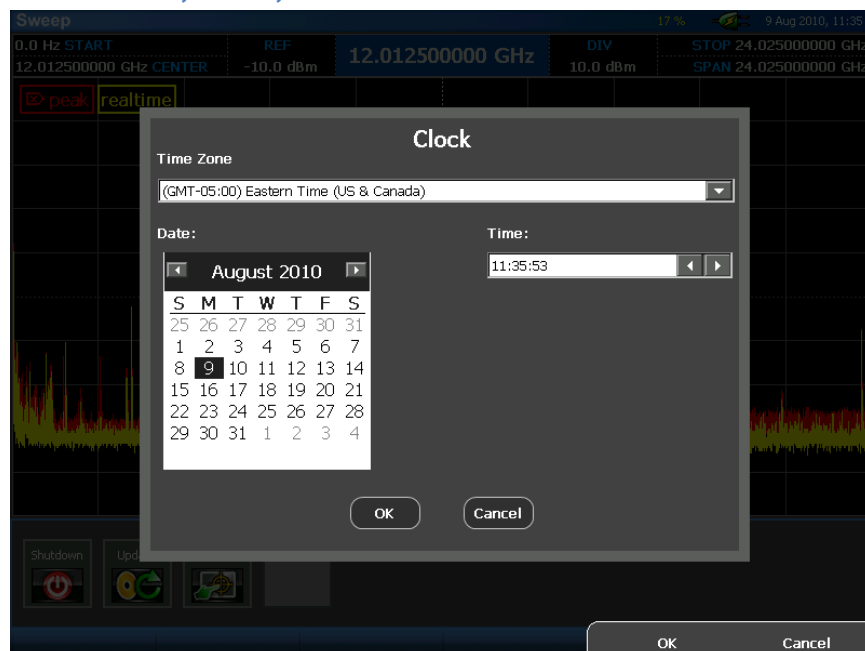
Sweep

17 %

9 Aug 2010, 11:35

0.0 Hz START

12.012500000 GHz CENTER

REF

-10.0 dBm

12.012500000 GHz

DIV

10.0 dBm

STOP 24.025000000 GHz

SPAN 24.025000000 GHz

peak realtime

Clock

Time Zone

(GMT-05:00) Eastern Time (US & Canada)

Date:

Time:

August 2010

| S | M | T | W | T | F | S |
|---|---|---|---|---|---|---|
| 25 | 26 | 27 | 28 | 29 | 30 | 31 |
| 1 | 2 | 3 | 4 | 5 | 6 | 7 |
| 8 | 9 | 10 | 11 | 12 | 13 | 14 |
| 15 | 16 | 17 | 18 | 19 | 20 | 21 |
| 22 | 23 | 24 | 25 | 26 | 27 | 28 |
| 29 | 30 | 31 | 1 | 2 | 3 | 4 |

11:35:53

OK

Cancel

Shutdown

Upd

OK

Cancel